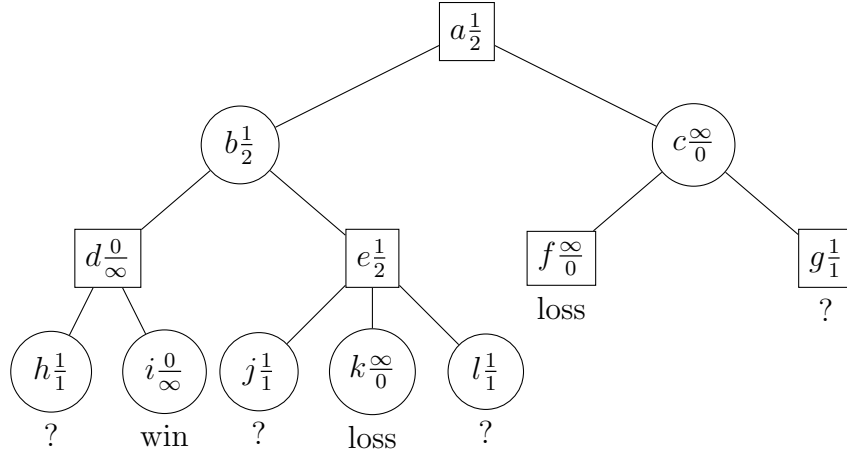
$a\frac{1}{2}$

$b\frac{1}{2}$

$c\frac{\infty}{0}$

$d\frac{0}{\infty}$

$e\frac{1}{2}$

$f\frac{\infty}{0}$

loss

$g\frac{1}{1}$

?

$h\frac{1}{1}$

?

$i\frac{0}{\infty}$

win

$j\frac{1}{1}$

?

$k\frac{\infty}{0}$

loss

$l\frac{1}{1}$

?